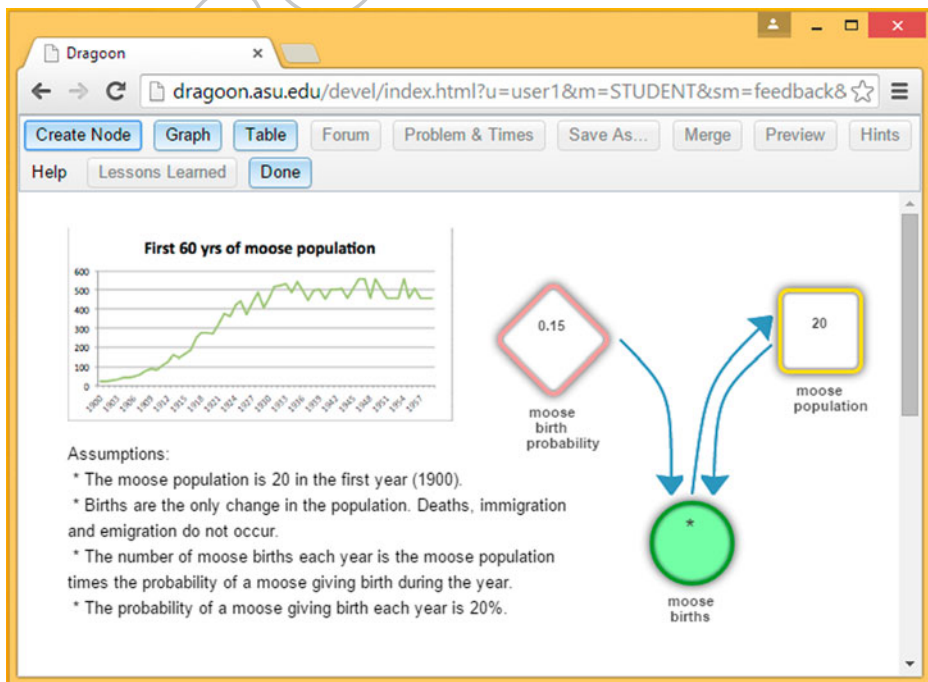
Dragoon ×

dragoon.asu.edu/devel/index.html?u=user1&m=STUDENT&sm=feedback&

Create Node Graph Table Forum Problem & Times Save As... Merge Preview Hints
Help Lessons Learned Done

First 60 yrs of moose population

600
500
400
300
200
100
0

1900 1903 1906 1909 1912 1915 1918 1921 1924 1927 1930 1933 1936 1939 1942 1945 1948 1951 1954 1957

Assumptions:
* The moose population is 20 in the first year (1900).
* Births are the only change in the population. Deaths, immigration and emigration do not occur.
* The number of moose births each year is the moose population times the probability of a moose giving birth during the year.
* The probability of a moose giving birth each year is 20%.

0.15
moose birth probability

20
moose population

*
moose births